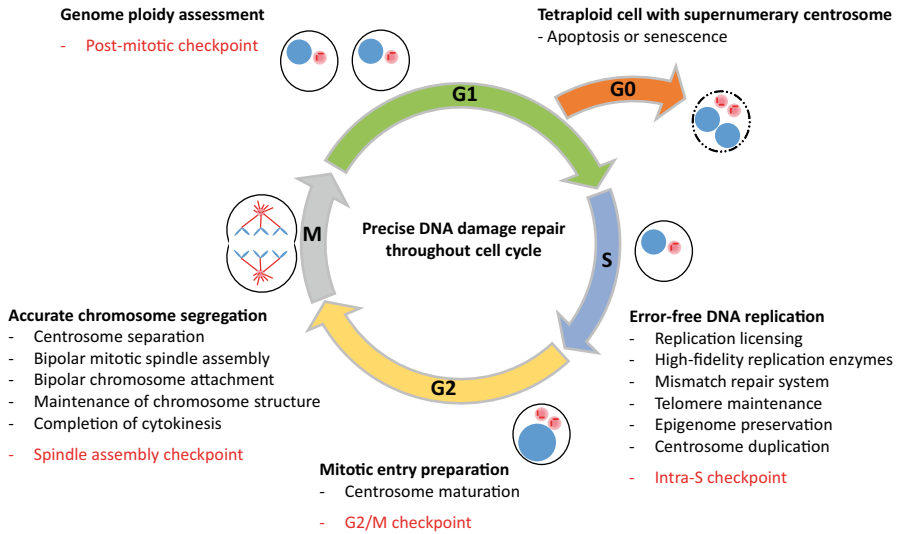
Genome ploidy assessment
- Post-mitotic checkpoint

Tetraploid cell with supernumerary centrosome
- Apoptosis or senescence

G1

G0

Precise DNA damage repair throughout cell cycle

M

S

Accurate chromosome segregation
- Centrosome separation
- Bipolar mitotic spindle assembly
- Bipolar chromosome attachment
- Maintenance of chromosome structure
- Completion of cytokinesis
- Spindle assembly checkpoint

G2

Error-free DNA replication
- Replication licensing
- High-fidelity replication enzymes
- Mismatch repair system
- Telomere maintenance
- Epigenome preservation
- Centrosome duplication
- Intra-S checkpoint

Mitotic entry preparation
- Centrosome maturation
- G2/M checkpoint